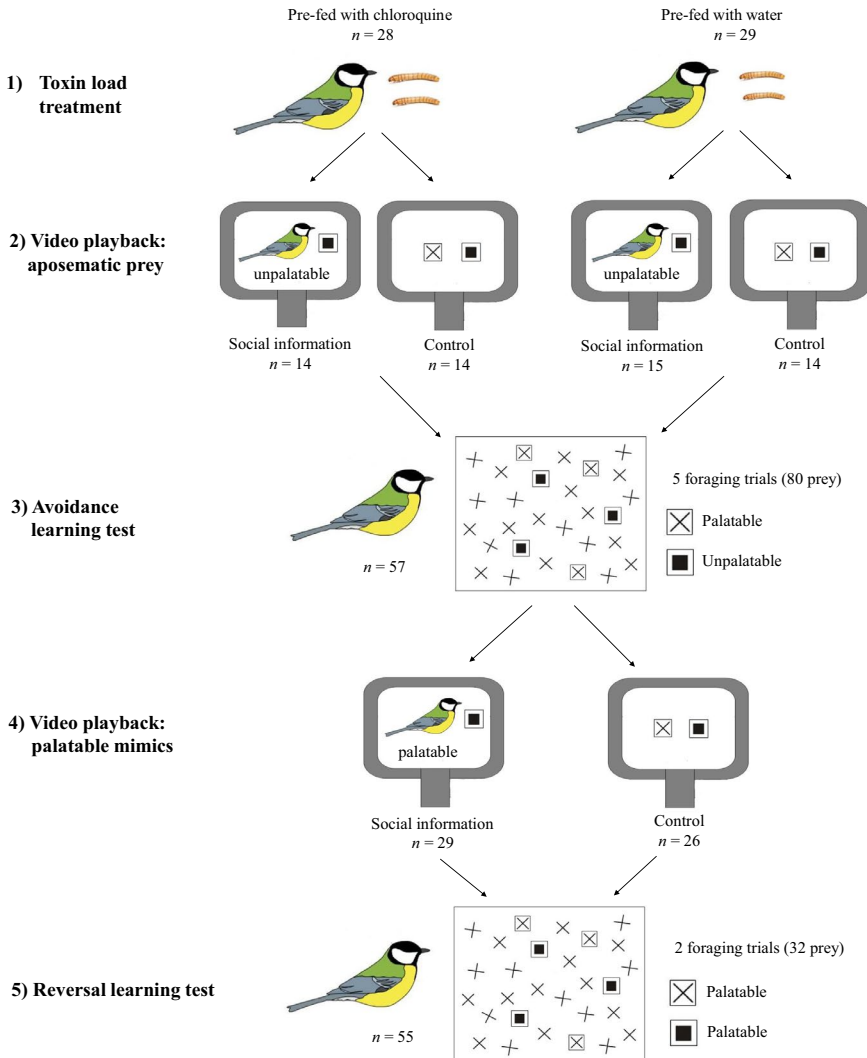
Pre-fed with chloroquine
$n = 28$

Pre-fed with water
$n = 29$

1) Toxin load treatment

2) Video playback: aposematic prey

unpalatable

unpalatable

Social information
$n = 14$

Control
$n = 14$

Social information
$n = 15$

Control
$n = 14$

3) Avoidance learning test

$n = 57$

5 foraging trials (80 prey)

Palatable

Unpalatable

4) Video playback: palatable mimics

palatable

Social information
$n = 29$

Control
$n = 26$

5) Reversal learning test

$n = 55$

2 foraging trials (32 prey)

Palatable

Palatable